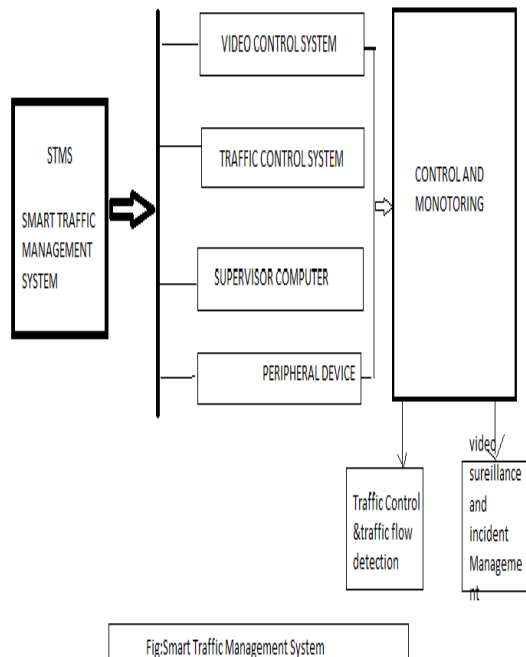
STMS

SMART TRAFFIC MANAGEMENT SYSTEM

VIDEO CONTROL SYSTEM

TRAFFIC CONTROL SYSTEM

SUPERVISOR COMPUTER

PERIPHERAL DEVICE

CONTROL AND MONOTORING

Traffic Control &traffic flow detection

video sureillance and incident Management

Fig;Smart Traffic Management System